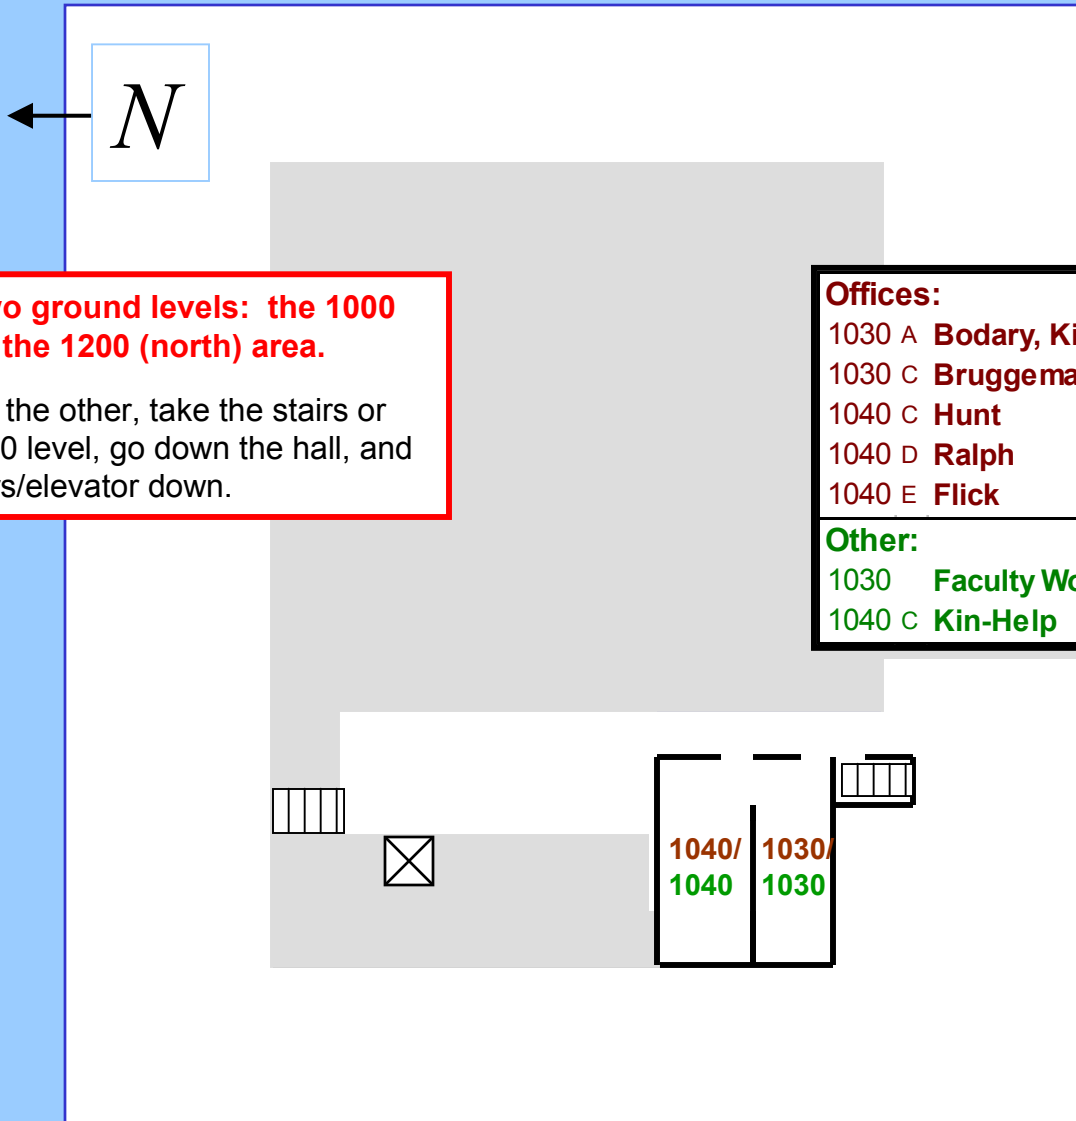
N

o ground levels: the 1000 the 1200 (north) area.

the other, take the stairs or 0 level, go down the hall, and s/elevator down.

Offices:
1030 A Bodary, Ki
1030 C Bruggema
1040 C Hunt
1040 D Ralph
1040 E Flick
Other:
1030 Faculty Wo
1040 C Kin-Help

1040/ 1040
1030/ 1030